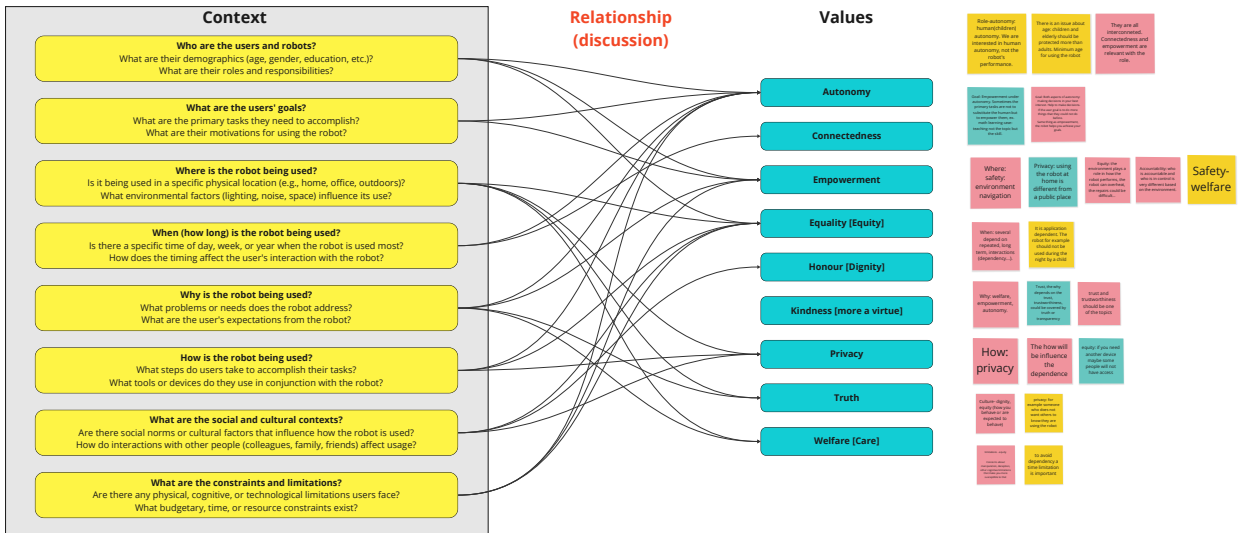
Context

Who are the users and robots?
What are their demographics (age, gender, education, etc.)?
What are their roles and responsibilities?

What are the users' goals?
What are the primary tasks they need to accomplish?
What are their motivations for using the robot?

Where is the robot being used?
Is it being used in a specific physical location (e.g., home, office, outdoors)?
What environmental factors (lighting, noise, space) influence its use?

When (how long) is the robot being used?
Is there a specific time of day, week, or year when the robot is used most?
How does the timing affect the user's interaction with the robot?

Why is the robot being used?
What problems or needs does the robot address?
What are the user's expectations from the robot?

How is the robot being used?
What steps do users take to accomplish their tasks?
What tools or devices do they use in conjunction with the robot?

What are the social and cultural contexts?
Are there social norms or cultural factors that influence how the robot is used?
How do interactions with other people (colleagues, family, friends) affect usage?

What are the constraints and limitations?
Are there any physical, cognitive, or technological limitations users face?
What budgetary, time, or resource constraints exist?

Relationship (discussion)

Values

Autonomy

Connectedness

Empowerment

Equality [Equity]

Honour [Dignity]

Kindness [more a virtue]

Privacy

Truth

Welfare [Care]

Role-autonomy: human(children) autonomy. We are interested in human autonomy, not the robot's performance.

There is an issue about age: children and elderly should be protected more than adults. Minimum age for using the robot

They are all interconnected. Connectedness and empowerment are relevant with the role.

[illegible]

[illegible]

Where: safety: environment navigation

Privacy: using the robot at home is different from a public place

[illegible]

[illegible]

Safety-welfare

When: several depend on repeated, long term, interactions dependency...(..

It is application-dependent. The robot for example should not be used during the night by a child

Why: welfare, empowerment, autonomy.

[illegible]

trust and trustworthiness should be one of the topics

How: privacy

The how will be influence the dependence

equity: if you need another device maybe some people will not have access

Culture: dignity, equity (how you behave or are expected to behave)

privacy: for example someone who does not want others to know they are using the robot.

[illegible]

to avoid dependency a time limitation is important